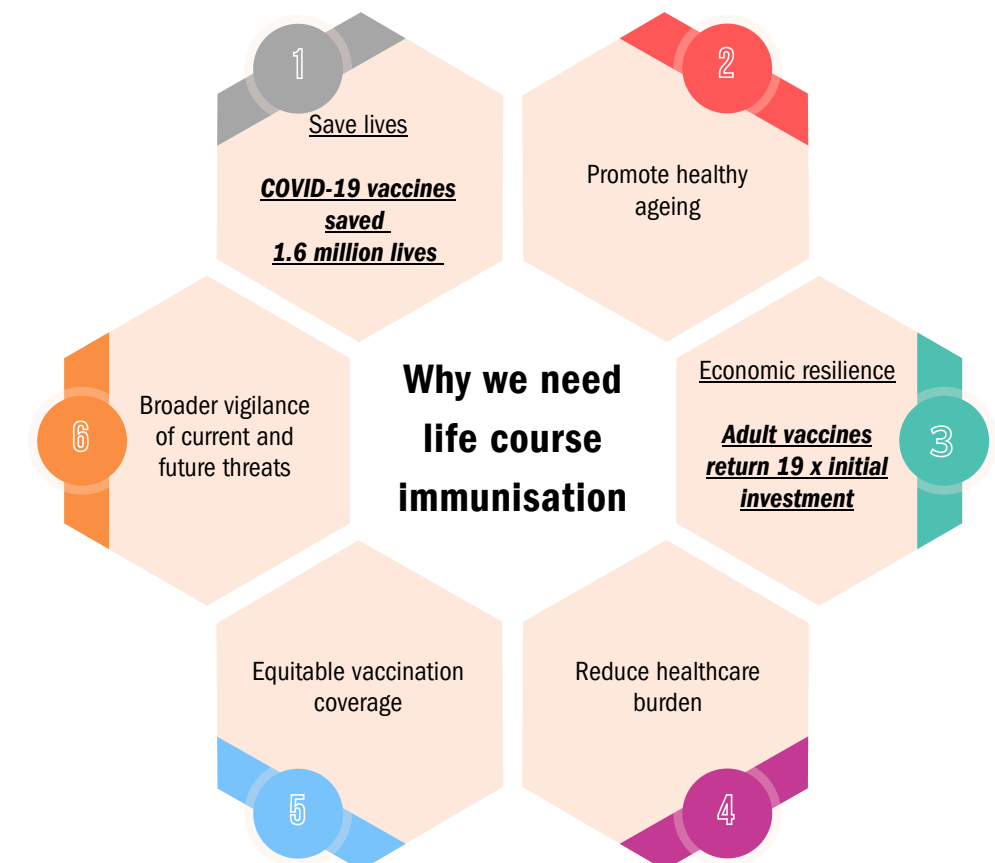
Why we need life course immunisation

1
Save lives

COVID-19 vaccines saved 1.6 million lives

2
Promote healthy ageing

3
Economic resilience

Adult vaccines return 19 x initial investment

4
Reduce healthcare burden

5
Equitable vaccination coverage

6
Broader vigilance of current and future threats